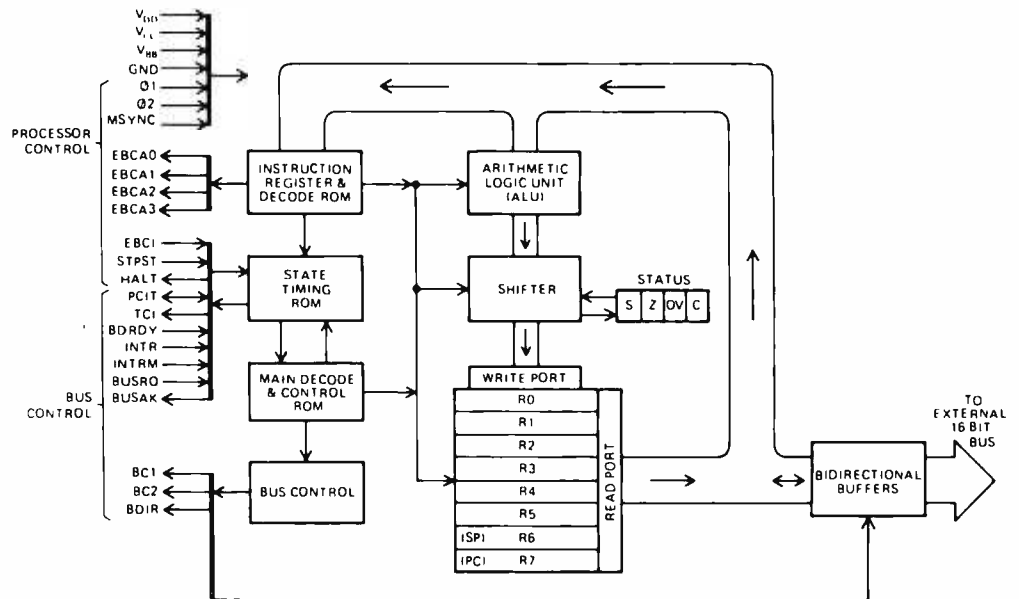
$V_{DD}$
$V_{LL}$
$V_{BB}$
GND
Ø1
Ø2
MSYNC

PROCESSOR CONTROL

EBCA0
EBCA1
EBCA2
EBCA3

EBCI
STPST
HALT
PCIT
TCI
BDRDY
INTR
INTRM
BUSRQ
BUSAK

BUS CONTROL

BC1
BC2
BDIR

INSTRUCTION REGISTER & DECODE ROM

STATE TIMING ROM

MAIN DECODE & CONTROL ROM

BUS CONTROL

ARITHMETIC LOGIC UNIT (ALU)

SHIFTER

STATUS
S Z OV C

WRITE PORT
R0
R1
R2
R3
R4
R5
(SP) R6
(PC) R7

READ PORT

BIDIRECTIONAL BUFFERS

TO EXTERNAL 16 BIT BUS